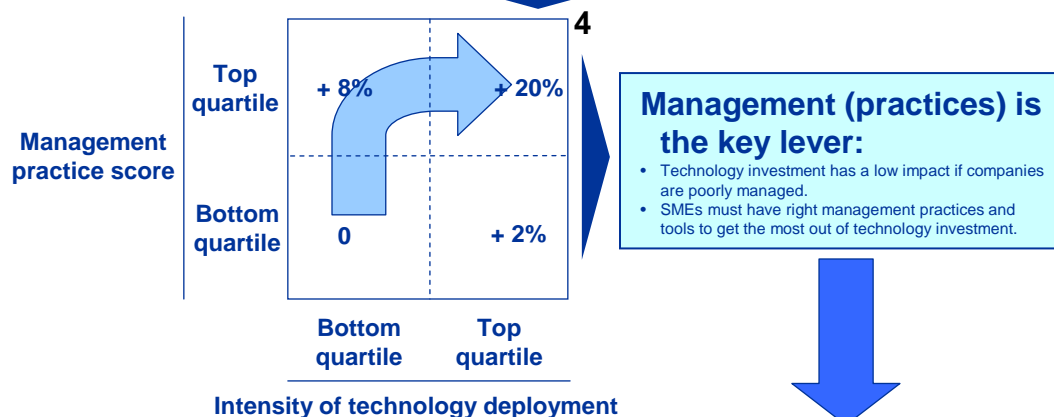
4

Management practice score

Top quartile

Bottom quartile

+ 8%

+ 20%

0

+ 2%

Bottom quartile

Top quartile

Intensity of technology deployment

Management (practices) is the key lever:

• Technology investment has a low impact if companies are poorly managed.
• SMEs must have right management practices and tools to get the most out of technology investment.